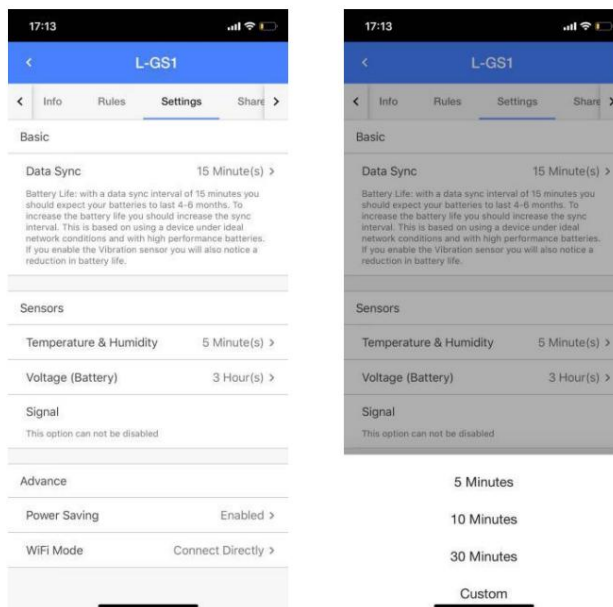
17:13

<

L-GS1

< Info Rules Settings Share >

Basic

Data Sync 15 Minute(s) >

Battery Life: with a data sync interval of 15 minutes you should expect your batteries to last 4-6 months. To increase the battery life you should increase the sync interval. This is based on using a device under ideal network conditions and with high performance batteries. If you enable the Vibration sensor you will also notice a reduction in battery life.

Sensors

Temperature & Humidity 5 Minute(s) >

Voltage (Battery) 3 Hour(s) >

Signal

This option can not be disabled

Advance

Power Saving Enabled >

WiFi Mode Connect Directly >

17:13

<

L-GS1

< Info Rules Settings Share >

Basic

Data Sync 15 Minute(s) >

Battery Life: with a data sync interval of 15 minutes you should expect your batteries to last 4-6 months. To increase the battery life you should increase the sync interval. This is based on using a device under ideal network conditions and with high performance batteries. If you enable the Vibration sensor you will also notice a reduction in battery life.

Sensors

Temperature & Humidity 5 Minute(s) >

Voltage (Battery) 3 Hour(s) >

Signal

This option can not be disabled

5 Minutes

10 Minutes

30 Minutes

Custom